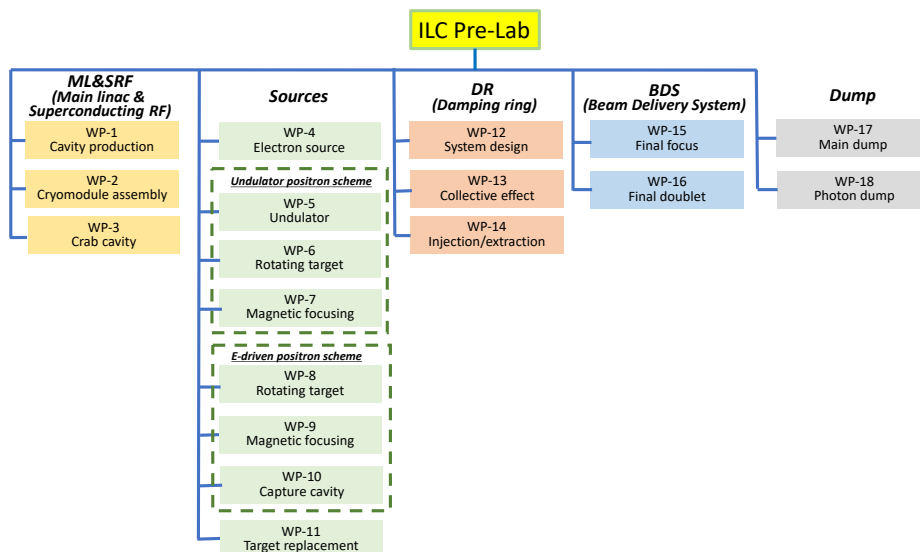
ILC Pre-Lab

ML&SRF
(Main linac & Superconducting RF)

WP-1
Cavity production

WP-2
Cryomodule assembly

WP-3
Crab cavity

Sources

WP-4
Electron source

Undulator positron scheme

WP-5
Undulator

WP-6
Rotating target

WP-7
Magnetic focusing

E-driven positron scheme

WP-8
Rotating target

WP-9
Magnetic focusing

WP-10
Capture cavity

WP-11
Target replacement

DR
(Damping ring)

WP-12
System design

WP-13
Collective effect

WP-14
Injection/extraction

BDS
(Beam Delivery System)

WP-15
Final focus

WP-16
Final doublet

Dump

WP-17
Main dump

WP-18
Photon dump